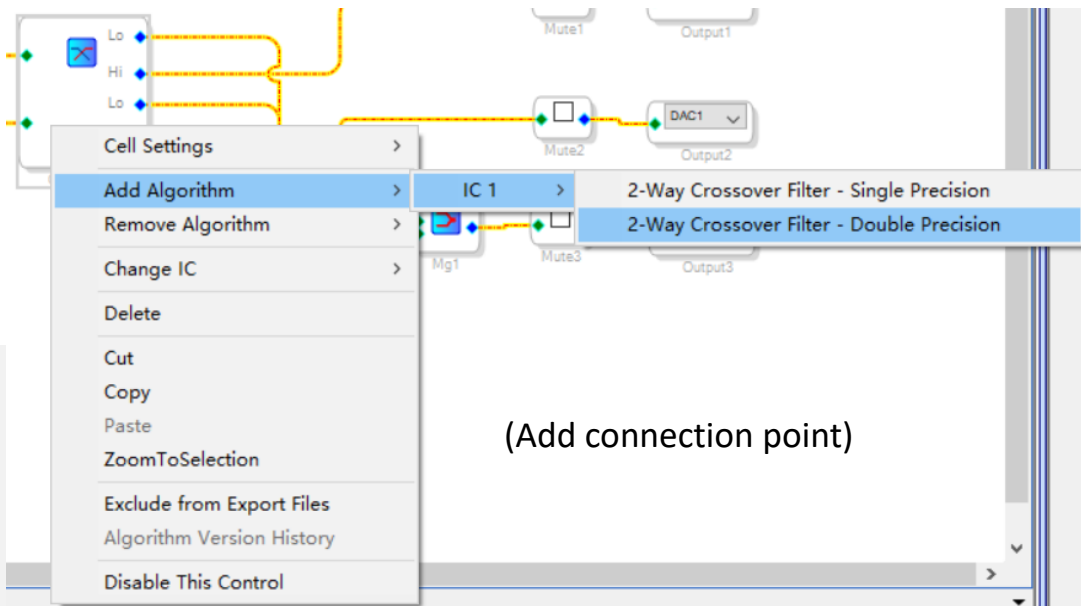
Lo
Hi
Lo
Mute1
Output1
DAC1
Mute2
Output2
Mg1
Mute3
Output3

Cell Settings
Add Algorithm
Remove Algorithm
Change IC
Delete
Cut
Copy
Paste
ZoomToSelection
Exclude from Export Files
Algorithm Version History
Disable This Control

IC 1

2-Way Crossover Filter - Single Precision
2-Way Crossover Filter - Double Precision

(Add connection point)